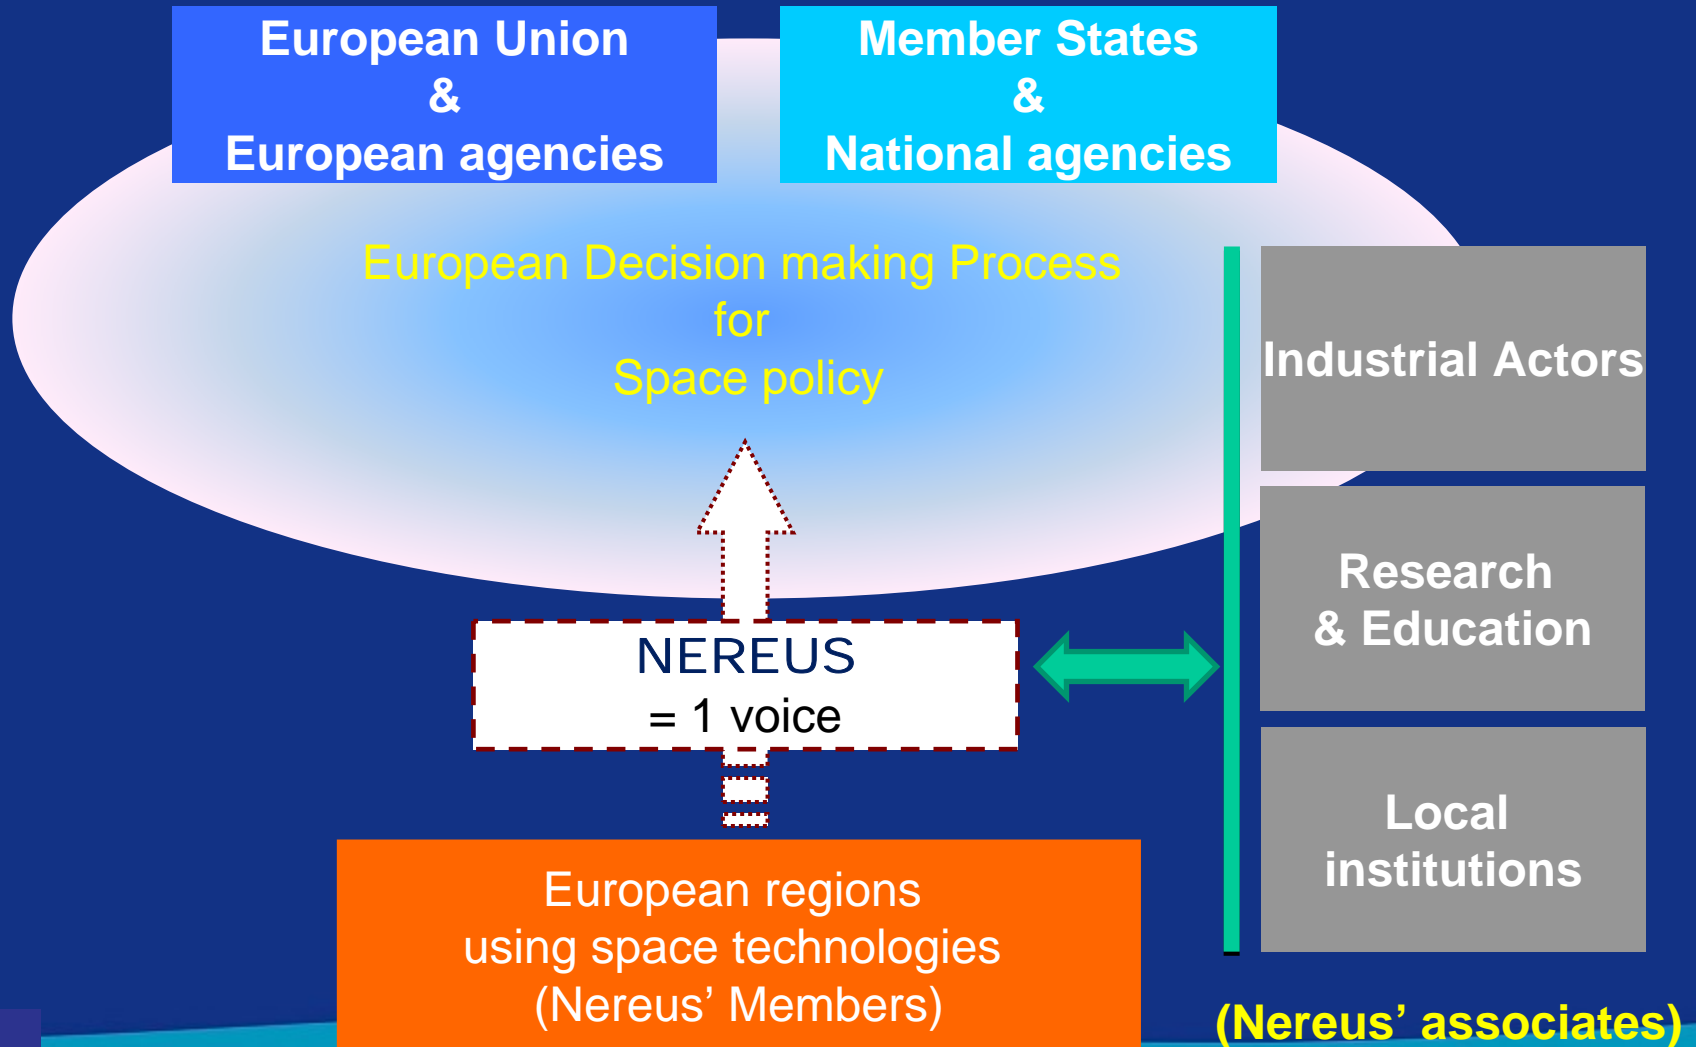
European Union
&
European agencies

Member States
&
National agencies

European Decision making Process
for
Space policy

Industrial Actors

Research
& Education

Local
institutions

NEREUS
= 1 voice

European regions
using space technologies
(Nereus' Members)

(Nereus' associates)